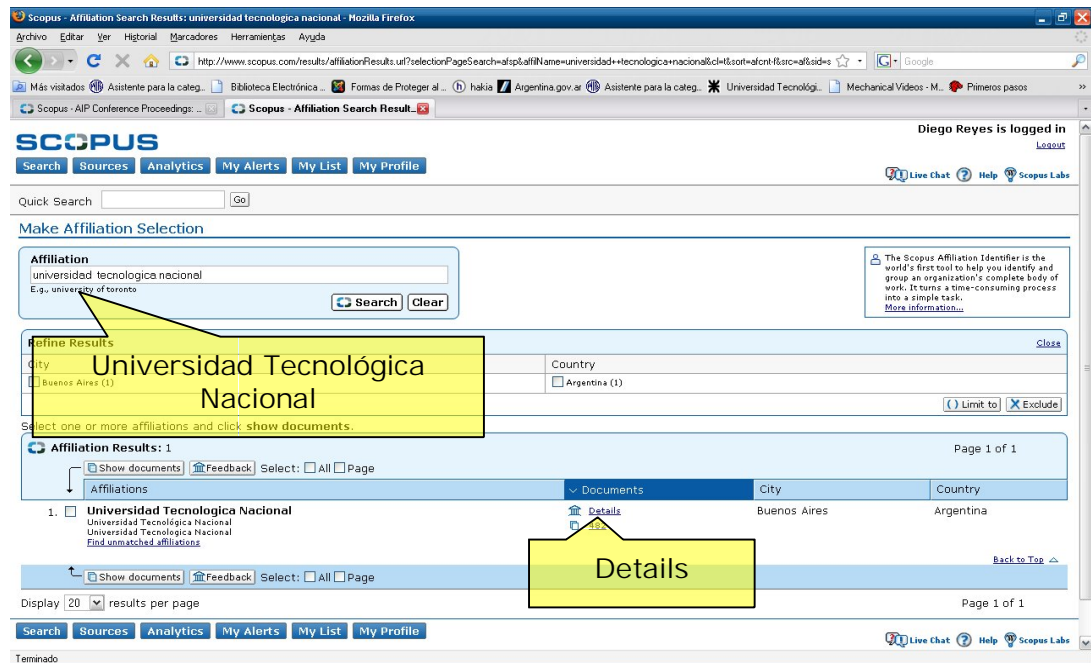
Scopus - Affiliation Search Results: universidad tecnologica nacional - Mozilla Firefox

Archivo Editar Ver Historial Marcadores Herramientas Ayuda

http://www.scopus.com/results/affiliationResults.url?selectionPageSearch=afsp&affilName=universidad++tecnologica+nacional&cl=t&sort=afcnt-f&src=af&sid=s

Google

Más visitados Asistente para la categ... Biblioteca Electrónica ... Formas de Proteger al ... hakia Argentina.gov.ar Asistente para la categ... Universidad Tecnológi... Mechanical Videos - M... Primeros pasos

Scopus - AIP Conference Proceedings: ... Scopus - Affiliation Search Result...

SCOPUS

Diego Reyes is logged in
Logout

Search Sources Analytics My Alerts My List My Profile

Live Chat Help Scopus Labs

Quick Search Go

Make Affiliation Selection

Affiliation
universidad tecnologica nacional
E.g., university of toronto
Search Clear

The Scopus Affiliation Identifier is the world's first tool to help you identify and group an organization's complete body of work. It turns a time-consuming process into a simple task.
More information...

Universidad Tecnológica Nacional

Refine Results
Close
City
Buenos Aires (1)
Country
Argentina (1)
Limit to Exclude

Select one or more affiliations and click show documents.

Affiliation Results: 1
Page 1 of 1

Show documents Feedback Select: All Page

| Affiliations | Documents | City | Country |
|---|---|---|---|
| 1. Universidad Tecnologica Nacional<br>Universidad Tecnológica Nacional<br>Universidad Tecnológica Nacional<br>Find unmatched affiliations | Details<br>492 | Buenos Aires | Argentina |

Details

Back to Top

Show documents Feedback Select: All Page

Display 20 results per page
Page 1 of 1

Search Sources Analytics My Alerts My List My Profile

Live Chat Help Scopus Labs

Terminado